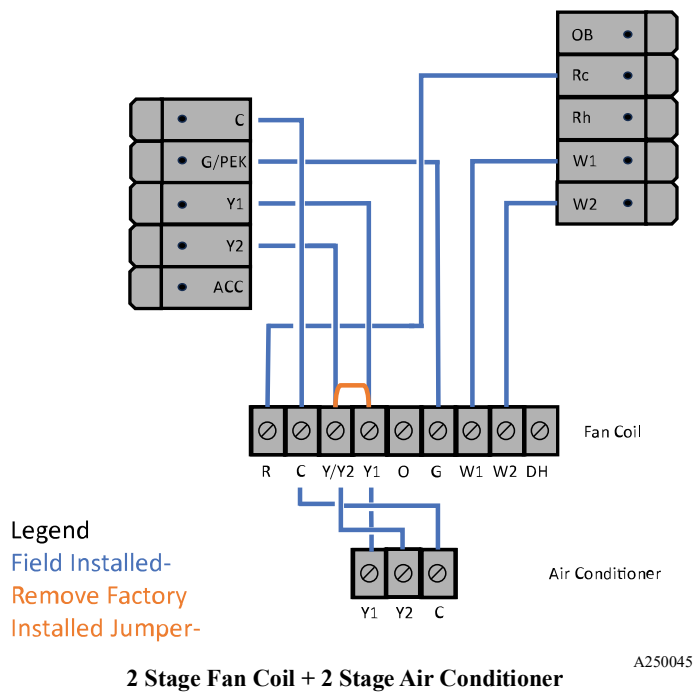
OB
Rc
Rh
W1
W2

C
G/PEK
Y1
Y2
ACC

R C Y/Y2 Y1 O G W1 W2 DH
Fan Coil

Legend
Field Installed-
Remove Factory Installed Jumper-

Y1 Y2 C
Air Conditioner

A250045
2 Stage Fan Coil + 2 Stage Air Conditioner